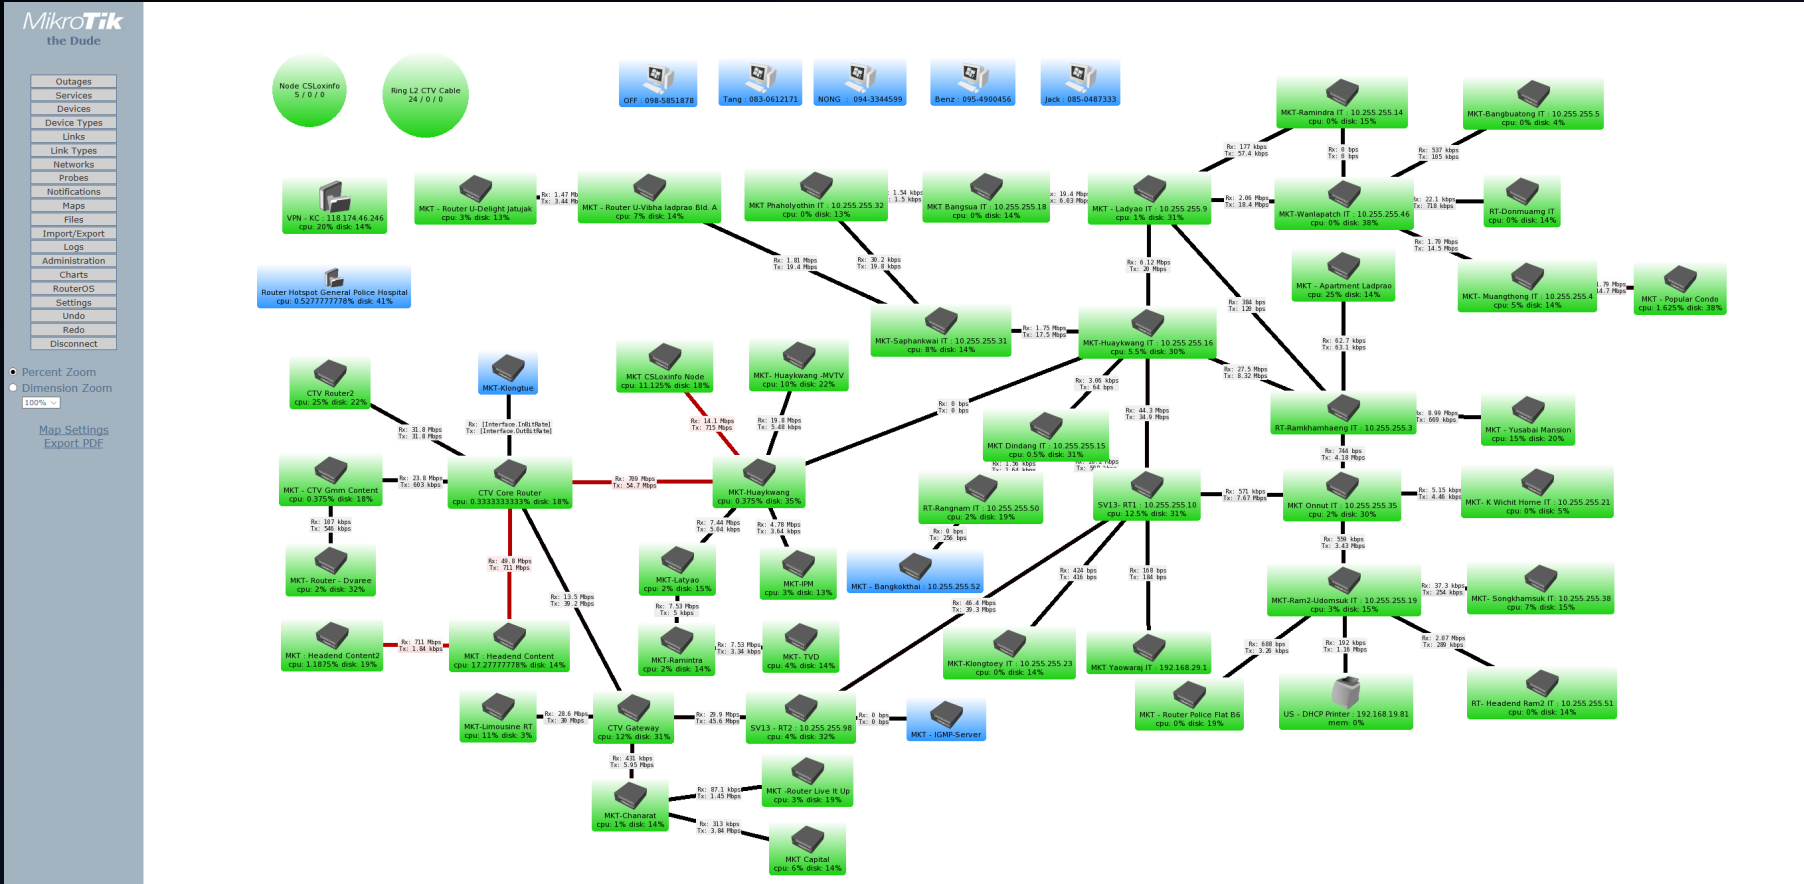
MikroTik
the Dude

Outages
Services
Devices
Device Types
Links
Link Types
Networks
Probes
Notifications
Maps
Files
Import/Export
Logs
Administration
Charts
RouterOS
Settings
Undo
Redo
Disconnect

Percent Zoom
Dimension Zoom
100%

Map Settings
Export PDF

Node CSLoxinfo
5 / 0 / 0

Ring L2 CTV Cable
24 / 0 / 0

OFF : 098-5851878
Tang : 083-0612171
NONG : 094-3344599
Benz : 095-4900456
Jack : 085-0487333

VPN - KC : 118.174.46.246
cpu: 20% disk: 14%

Router Hotspot General Police Hospital
cpu: 0.527777778% disk: 41%

MKT - Router U-Delight Jatujak
cpu: 3% disk: 13%

MKT - Router U-Vibha ladprao Bld. A
cpu: 7% disk: 14%

MKT Phaholyothin IT : 10.255.255.32
cpu: 0% disk: 13%

MKT Bangsua IT : 10.255.255.18
cpu: 0% disk: 14%

MKT - Ladyao IT : 10.255.255.9
cpu: 1% disk: 31%

MKT-Ramindra IT : 10.255.255.14
cpu: 0% disk: 15%

MKT-Bangbuatong IT : 10.255.255.5
cpu: 0% disk: 4%

MKT-Wanlapatch IT : 10.255.255.46
cpu: 0% disk: 38%

RT-Donmuang IT
cpu: 0% disk: 14%

MKT - Apartment Ladprao
cpu: 25% disk: 14%

MKT- Muangthong IT : 10.255.255.4
cpu: 5% disk: 14%

MKT - Popular Condo
cpu: 1.625% disk: 38%

MKT-Saphankwai IT : 10.255.255.31
cpu: 8% disk: 14%

MKT-Huaykwang IT : 10.255.255.16
cpu: 5.5% disk: 30%

CTV Router2
cpu: 25% disk: 22%

MKT-Klongtue

MKT CSLoxinfo Node
cpu: 11.125% disk: 18%

MKT - Huaykwang -MVTV
cpu: 10% disk: 22%

MKT Dindang IT : 10.255.255.15
cpu: 0.5% disk: 31%

RT-Ramkhamhaeng IT : 10.255.255.3

MKT - Yusabai Mansion
cpu: 15% disk: 20%

MKT - CTV Gmm Content
cpu: 0.375% disk: 18%

CTV Core Router
cpu: 0.3333333333% disk: 18%

MKT-Huaykwang
cpu: 0.375% disk: 35%

RT-Rangnam IT : 10.255.255.50
cpu: 2% disk: 19%

SV13 - RT1 : 10.255.255.10
cpu: 12.5% disk: 31%

MKT Onnut IT : 10.255.255.35
cpu: 2% disk: 30%

MKT - K Wichit Home IT : 10.255.255.21
cpu: 0% disk: 5%

MKT - Router - Dvaree
cpu: 2% disk: 32%

MKT-Latyao
cpu: 2% disk: 15%

MKT-IPM
cpu: 3% disk: 13%

MKT - Bangkokthai : 10.255.255.52

MKT-Ram2-Udomsuk IT : 10.255.255.19
cpu: 3% disk: 15%

MKT- Songkhamsuk IT: 10.255.255.38
cpu: 7% disk: 15%

MKT : Headend Content2
cpu: 1.1875% disk: 19%

MKT : Headend Content
cpu: 17.27777778% disk: 14%

MKT-Ramintra
cpu: 2% disk: 14%

MKT - TVD
cpu: 4% disk: 14%

MKT-Klongtoey IT : 10.255.255.23
cpu: 0% disk: 14%

MKT Yaowaraj IT : 192.168.29.1

MKT - Router Police Flat B6
cpu: 0% disk: 19%

US - DHCP Printer : 192.168.19.81
mem: 0%

RT- Headend Ram2 IT : 10.255.255.51
cpu: 0% disk: 14%

MKT-Limousine RT
cpu: 11% disk: 3%

CTV Gateway
cpu: 12% disk: 31%

SV13 - RT2 : 10.255.255.98
cpu: 4% disk: 32%

MKT - IGMP-Server

MKT -Router Live It Up
cpu: 3% disk: 19%

MKT-Chanarat
cpu: 1% disk: 14%

MKT Capital
cpu: 6% disk: 14%

Rx: [Interface.InBitRate]
Tx: [Interface.OutBitRate]
Rx: 709 Mbps
Tx: 54.7 Mbps
Rx: 14.1 Mbps
Tx: 715 Mbps
Rx: 48.8 Mbps
Tx: 711 Mbps
Rx: 711 Mbps
Tx: 1.84 kbps
Rx: 31.8 Mbps
Tx: 31.8 Mbps
Rx: 23.8 Mbps
Tx: 603 kbps
Rx: 107 kbps
Tx: 546 kbps
Rx: 13.5 Mbps
Tx: 39.2 Mbps
Rx: 28.6 Mbps
Tx: 30 Mbps
Rx: 29.9 Mbps
Tx: 45.6 Mbps
Rx: 0 bps
Tx: 0 bps
Rx: 431 kbps
Tx: 5.95 Mbps
Rx: 87.1 kbps
Tx: 1.45 Mbps
Rx: 313 kbps
Tx: 3.84 Mbps
Rx: 7.44 Mbps
Tx: 5.04 kbps
Rx: 4.78 Mbps
Tx: 3.64 kbps
Rx: 7.53 Mbps
Tx: 5 kbps
Rx: 7.53 Mbps
Tx: 3.34 kbps
Rx: 19.8 Mbps
Tx: 5.48 kbps
Rx: 0 bps
Tx: 0 bps
Rx: 1.47 Mb
Tx: 3.44 Mb
Rx: 1.81 Mbps
Tx: 19.4 Mbps
Rx: 30.2 kbps
Tx: 19.8 kbps
Rx: 1.54 kbps
Tx: 1.5 kbps
Rx: 19.4 Mbps
Tx: 6.03 Mbps
Rx: 1.75 Mbps
Tx: 17.5 Mbps
Rx: 6.12 Mbps
Tx: 20 Mbps
Rx: 3.06 kbps
Tx: 64 bps
Rx: 44.3 Mbps
Tx: 34.9 Mbps
Rx: 27.5 Mbps
Tx: 8.32 Mbps
Rx: 384 bps
Tx: 120 bps
Rx: 177 kbps
Tx: 57.4 kbps
Rx: 0 bps
Tx: 0 bps
Rx: 537 kbps
Tx: 105 kbps
Rx: 2.06 Mbps
Tx: 18.4 Mbps
Rx: 22.1 kbps
Tx: 718 kbps
Rx: 1.79 Mbps
Tx: 14.5 Mbps
Rx: 1.79 Mbps
Tx: 14.7 Mbps
Rx: 62.7 kbps
Tx: 63.1 kbps
Rx: 8.99 Mbps
Tx: 669 kbps
Rx: 748 bps
Tx: 4.18 Mbps
Rx: 571 kbps
Tx: 7.67 Mbps
Rx: 5.15 kbps
Tx: 4.46 kbps
Rx: 559 kbps
Tx: 3.43 Mbps
Rx: 37.3 kbps
Tx: 254 kbps
Rx: 0 bps
Tx: 256 bps
Rx: 424 kbps
Tx: 416 bps
Rx: 168 bps
Tx: 184 bps
Rx: 46.4 Mbps
Tx: 39.3 Mbps
Rx: 688 bps
Tx: 3.26 kbps
Rx: 192 kbps
Tx: 1.16 Mbps
Rx: 2.07 Mbps
Tx: 289 kbps